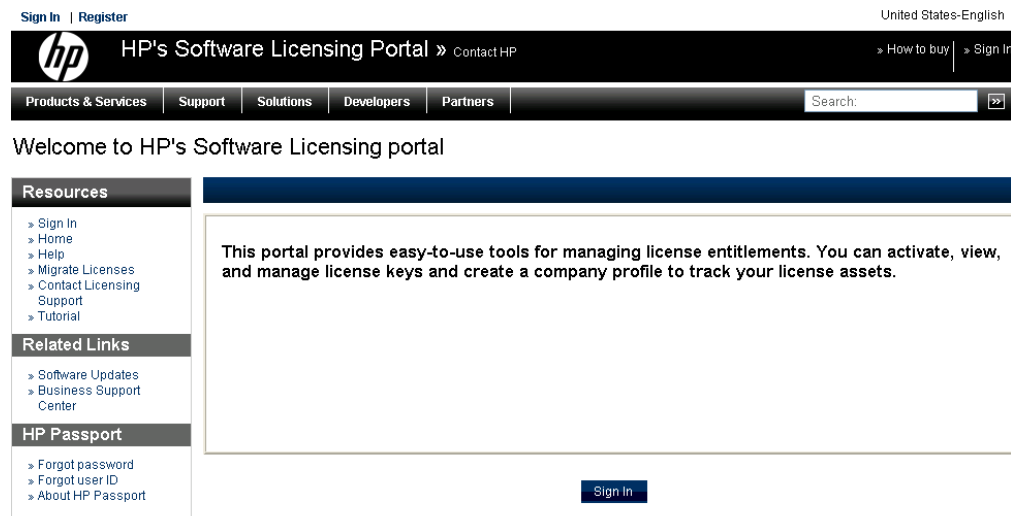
Sign In | Register

United States-English

hp

HP's Software Licensing Portal » Contact HP

» How to buy | » Sign In

Products & Services | Support | Solutions | Developers | Partners

Search:

»

Welcome to HP's Software Licensing portal

Resources

» Sign In
» Home
» Help
» Migrate Licenses
» Contact Licensing Support
» Tutorial

Related Links

» Software Updates
» Business Support Center

HP Passport

» Forgot password
» Forgot user ID
» About HP Passport

This portal provides easy-to-use tools for managing license entitlements. You can activate, view, and manage license keys and create a company profile to track your license assets.

Sign In